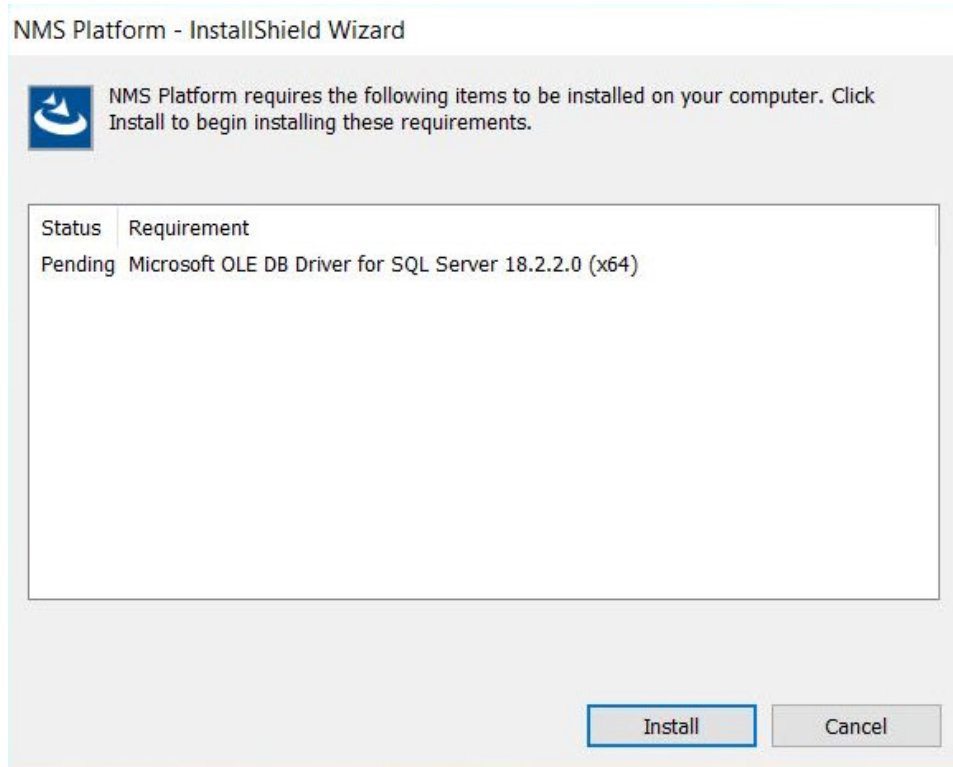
NMS Platform - InstallShield Wizard

NMS Platform requires the following items to be installed on your computer. Click Install to begin installing these requirements.

| Status | Requirement |
|---|---|
| Pending | Microsoft OLE DB Driver for SQL Server 18.2.2.0 (x64) |

Install

Cancel